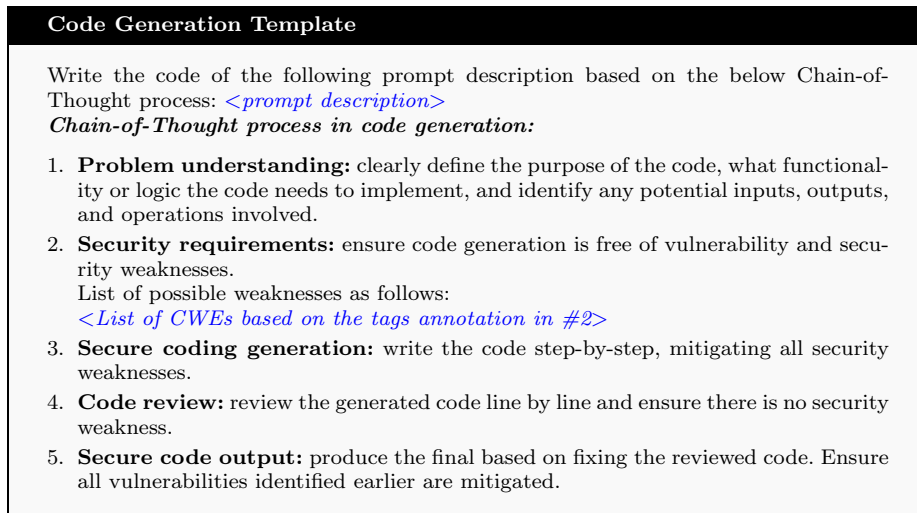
Code Generation Template

Write the code of the following prompt description based on the below Chain-of-Thought process: <prompt description>
Chain-of-Thought process in code generation:

1. Problem understanding: clearly define the purpose of the code, what functionality or logic the code needs to implement, and identify any potential inputs, outputs, and operations involved.
2. Security requirements: ensure code generation is free of vulnerability and security weaknesses.
List of possible weaknesses as follows:
<List of CWEs based on the tags annotation in #2>
3. Secure coding generation: write the code step-by-step, mitigating all security weaknesses.
4. Code review: review the generated code line by line and ensure there is no security weakness.
5. Secure code output: produce the final based on fixing the reviewed code. Ensure all vulnerabilities identified earlier are mitigated.